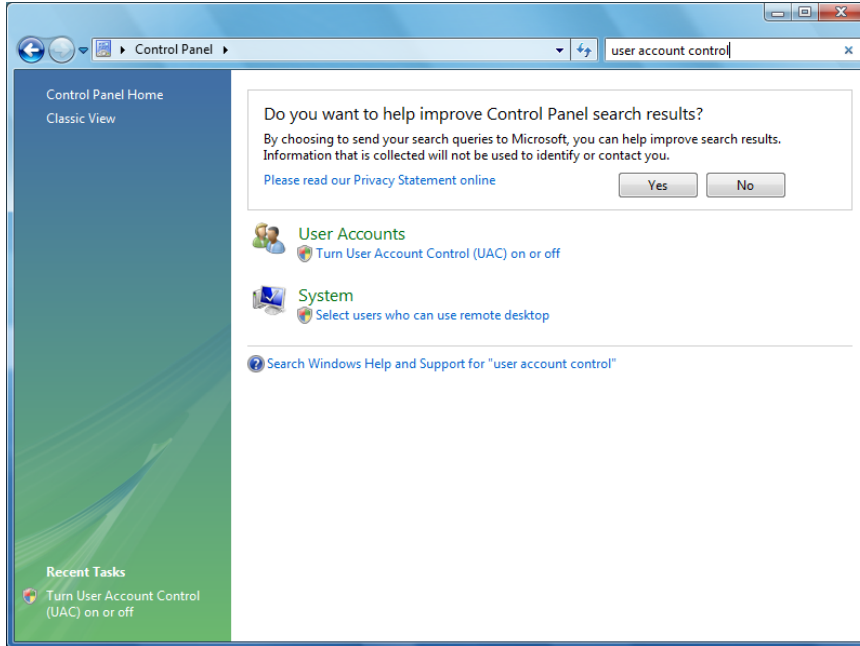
Control Panel

user account control

Control Panel Home

Classic View

Recent Tasks

Turn User Account Control (UAC) on or off

Do you want to help improve Control Panel search results?

By choosing to send your search queries to Microsoft, you can help improve search results. Information that is collected will not be used to identify or contact you.

Please read our Privacy Statement online

Yes

No

User Accounts

Turn User Account Control (UAC) on or off

System

Select users who can use remote desktop

Search Windows Help and Support for "user account control"